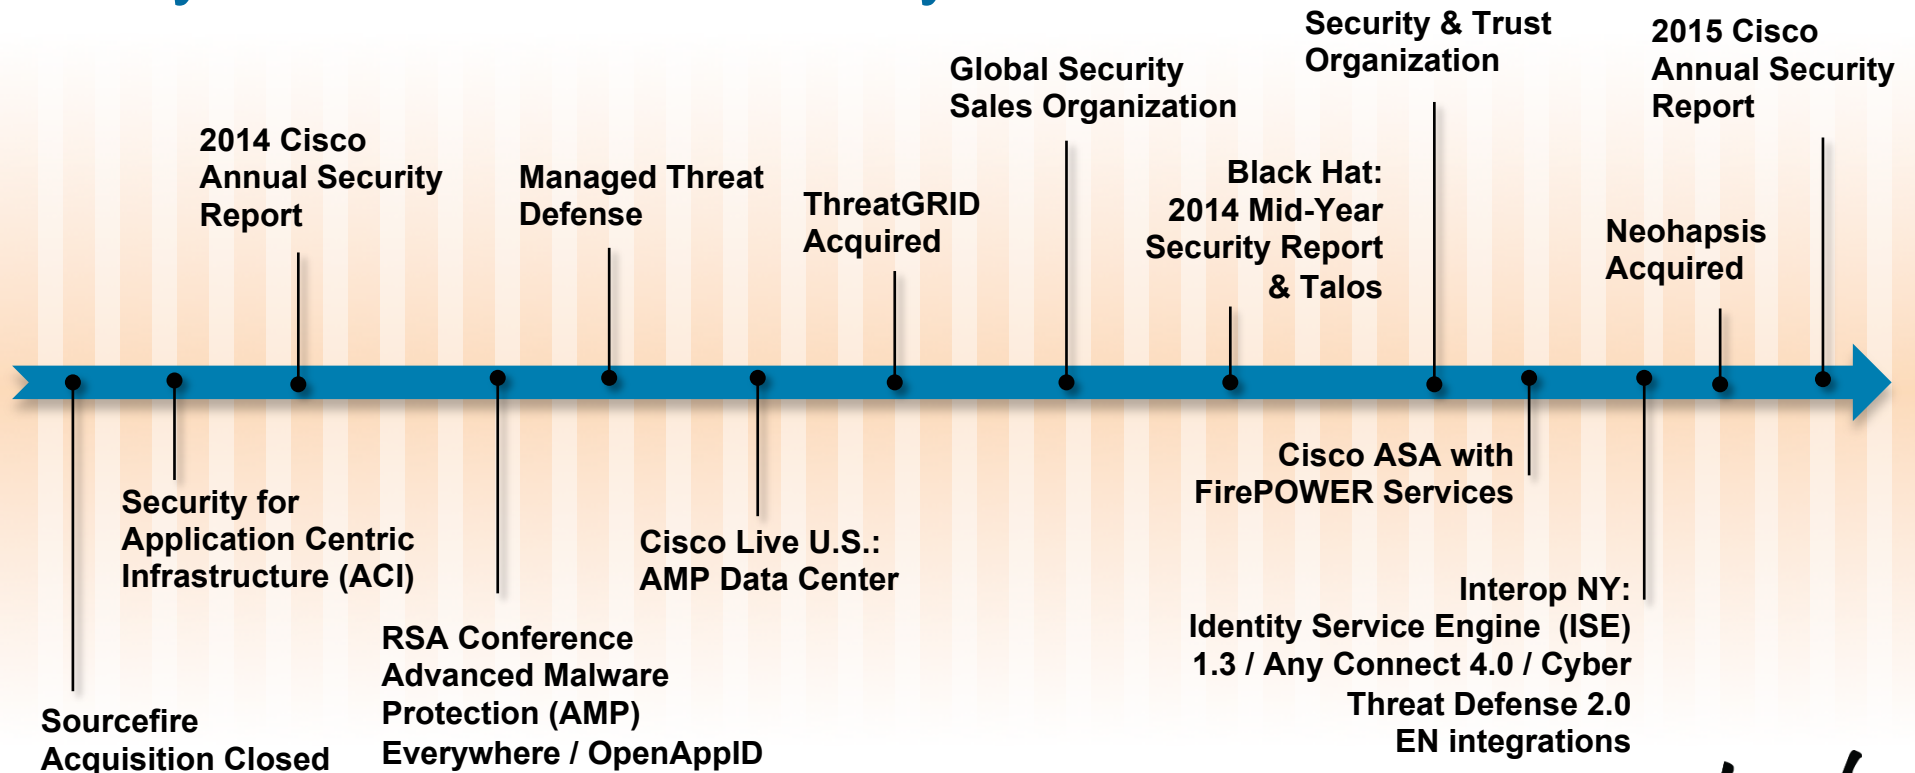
Security & Trust Organization

2015 Cisco Annual Security Report

Global Security Sales Organization

2014 Cisco Annual Security Report

Managed Threat Defense

ThreatGRID Acquired

Black Hat: 2014 Mid-Year Security Report & Talos

Neohapsis Acquired

Cisco ASA with FirePOWER Services

Security for Application Centric Infrastructure (ACI)

Cisco Live U.S.: AMP Data Center

Interop NY: Identity Service Engine (ISE) 1.3 / Any Connect 4.0 / Cyber Threat Defense 2.0 EN integrations

RSA Conference Advanced Malware Protection (AMP) Everywhere / OpenAppID

Sourcefire Acquisition Closed